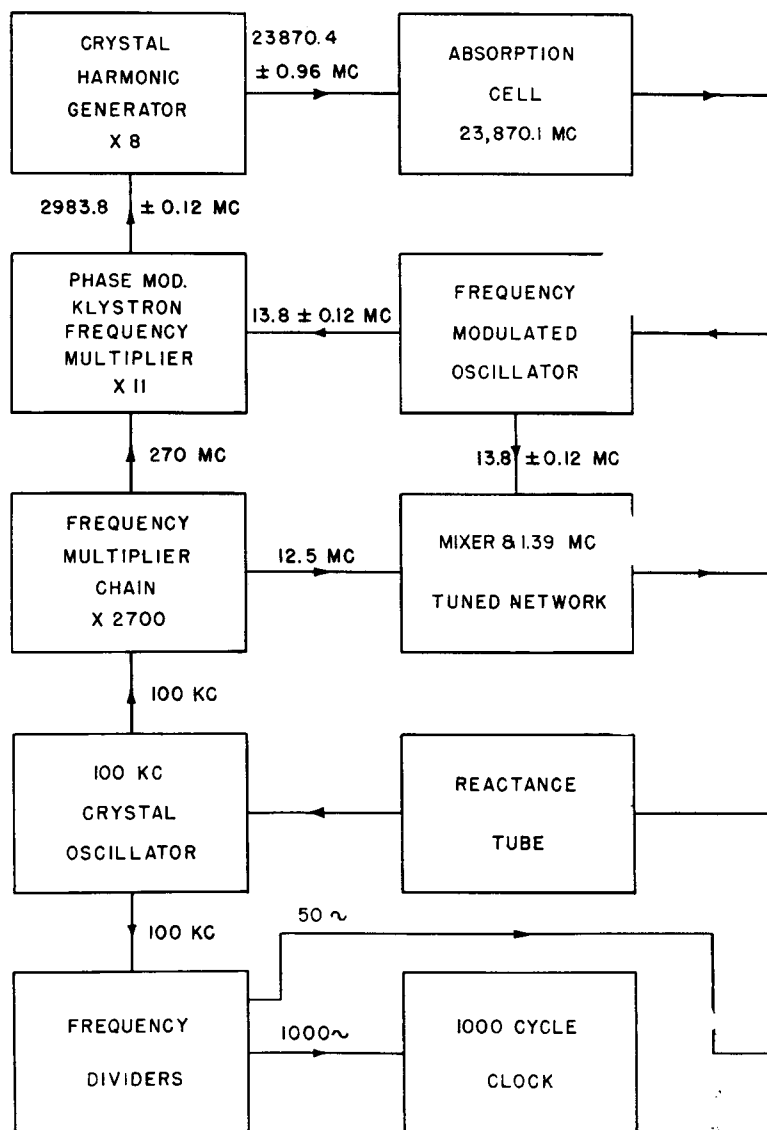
CRYSTAL HARMONIC GENERATOR X 8

23870.4 ± 0.96 MC

ABSORPTION CELL 23,870.1 MC

2983.8 ± 0.12 MC

PHASE MOD. KLYSTRON FREQUENCY MULTIPLIER X 11

13.8 ± 0.12 MC

FREQUENCY MODULATED OSCILLATOR

270 MC

13.8 ± 0.12 MC

FREQUENCY MULTIPLIER CHAIN X 2700

12.5 MC

MIXER & 1.39 MC TUNED NETWORK

100 KC

100 KC CRYSTAL OSCILLATOR

REACTANCE TUBE

100 KC

50 ~

FREQUENCY DIVIDERS

1000~

1000 CYCLE CLOCK